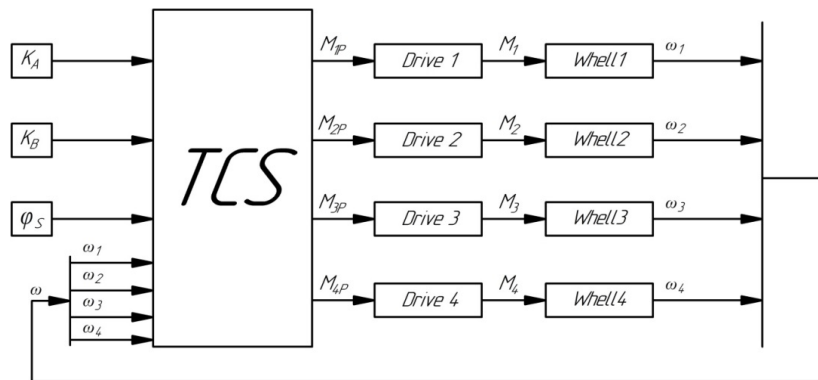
$K_A$

$K_B$

$\varphi_S$

$\omega_1$
$\omega_2$
$\omega_3$
$\omega_4$

$\omega$

TCS

$M_{1P}$ Drive 1 $M_1$ Whell1 $\omega_1$

$M_{2P}$ Drive 2 $M_2$ Whell2 $\omega_2$

$M_{3P}$ Drive 3 $M_3$ Whell3 $\omega_3$

$M_{4P}$ Drive 4 $M_4$ Whell4 $\omega_4$